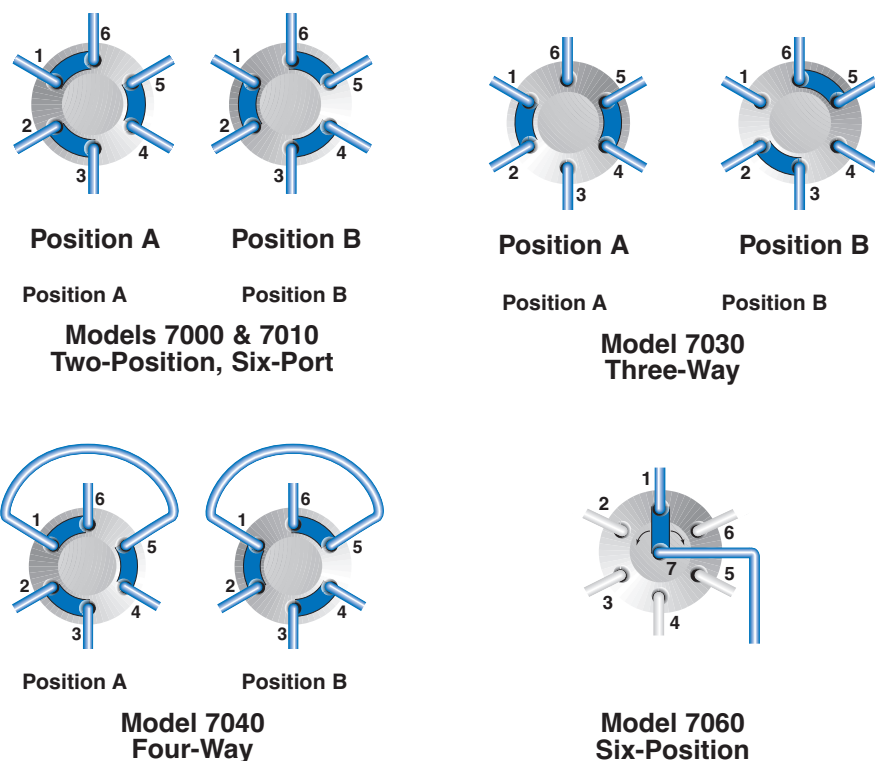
1 6 5 2 3 4 | 1 6 5 2 3 4

Position A   Position B

Position A   Position B

Models 7000 & 7010
Two-Position, Six-Port

1 6 5 2 3 4 | 1 6 5 2 3 4

Position A   Position B

Position A   Position B

Model 7030
Three-Way

1 6 5 2 3 4 | 1 6 5 2 3 4

Position A   Position B

Model 7040
Four-Way

1 2 6 7 5 3 4

Model 7060
Six-Position